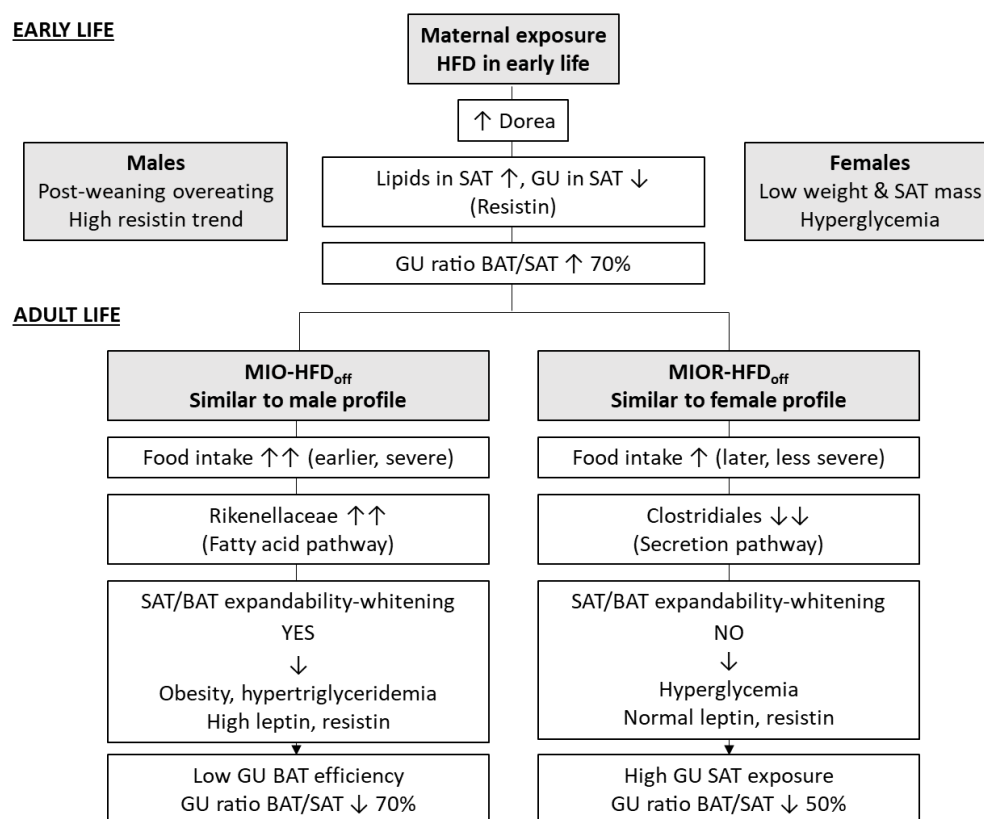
EARLY LIFE

Maternal exposure HFD in early life

↑ Dorea

Males
Post-weaning overeating
High resistin trend

Lipids in SAT ↑, GU in SAT ↓
(Resistin)

Females
Low weight & SAT mass
Hyperglycemia

GU ratio BAT/SAT ↑ 70%

ADULT LIFE

MIO-HFD$_{off}$
Similar to male profile

Food intake ↑↑ (earlier, severe)

Rikenellaceae ↑↑
(Fatty acid pathway)

SAT/BAT expandability-whitening
YES
↓
Obesity, hypertriglyceridemia
High leptin, resistin

Low GU BAT efficiency
GU ratio BAT/SAT ↓ 70%

MIOR-HFD$_{off}$
Similar to female profile

Food intake ↑ (later, less severe)

Clostridiales ↓↓
(Secretion pathway)

SAT/BAT expandability-whitening
NO
↓
Hyperglycemia
Normal leptin, resistin

High GU SAT exposure
GU ratio BAT/SAT ↓ 50%